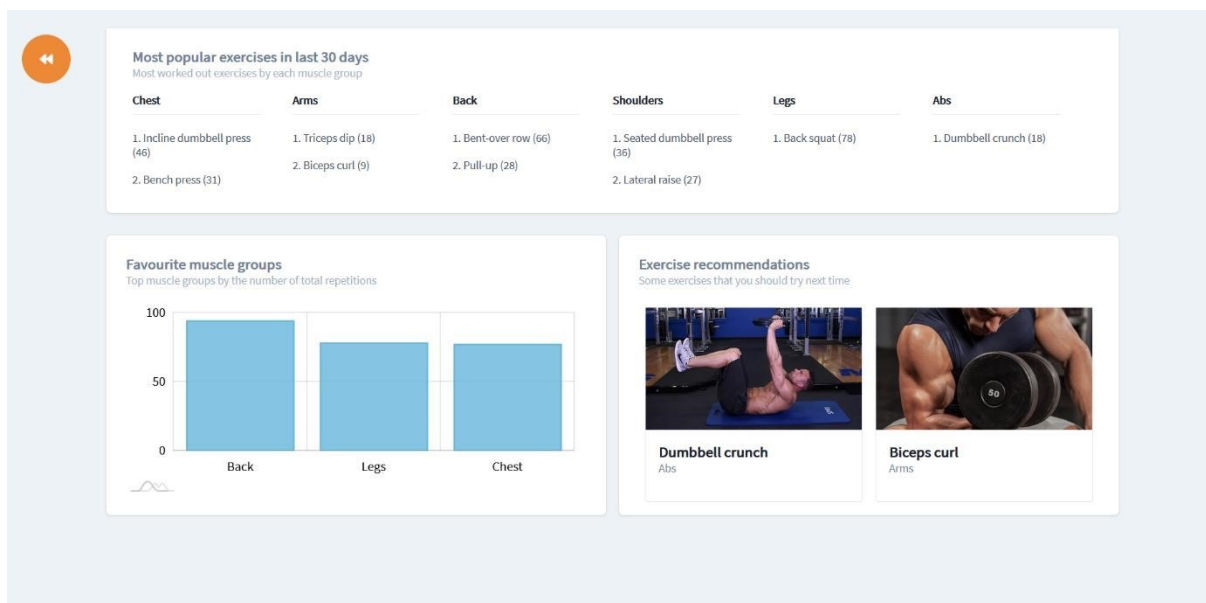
Most popular exercises in last 30 days
Most worked out exercises by each muscle group

| Chest | Arms | Back | Shoulders | Legs | Abs |
|---|---|---|---|---|---|
| 1. Incline dumbbell press (46) | 1. Triceps dip (18) | 1. Bent-over row (66) | 1. Seated dumbbell press (36) | 1. Back squat (78) | 1. Dumbbell crunch (18) |
| 2. Bench press (31) | 2. Biceps curl (9) | 2. Pull-up (28) | 2. Lateral raise (27) | | |

Favourite muscle groups
Top muscle groups by the number of total repetitions

100
50
0
Back
Legs
Chest

Exercise recommendations
Some exercises that you should try next time

50

Dumbbell crunch
Abs

Biceps curl
Arms